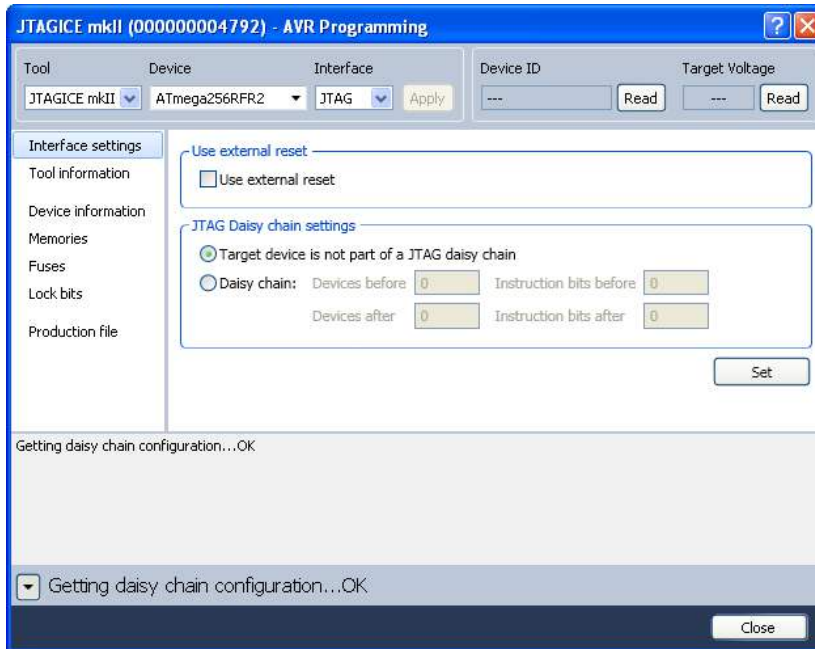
JTAGICE mkII (000000004792) - AVR Programming

?

Tool
JTAGICE mkII

Device
ATmega256RFR2

Interface
JTAG

Apply

Device ID
---
Read

Target Voltage
---
Read

Interface settings
Tool information
Device information
Memories
Fuses
Lock bits
Production file

Use external reset
Use external reset

JTAG Daisy chain settings
Target device is not part of a JTAG daisy chain
Daisy chain: Devices before 0 Instruction bits before 0
Devices after 0 Instruction bits after 0

Set

Getting daisy chain configuration...OK

Getting daisy chain configuration...OK

Close